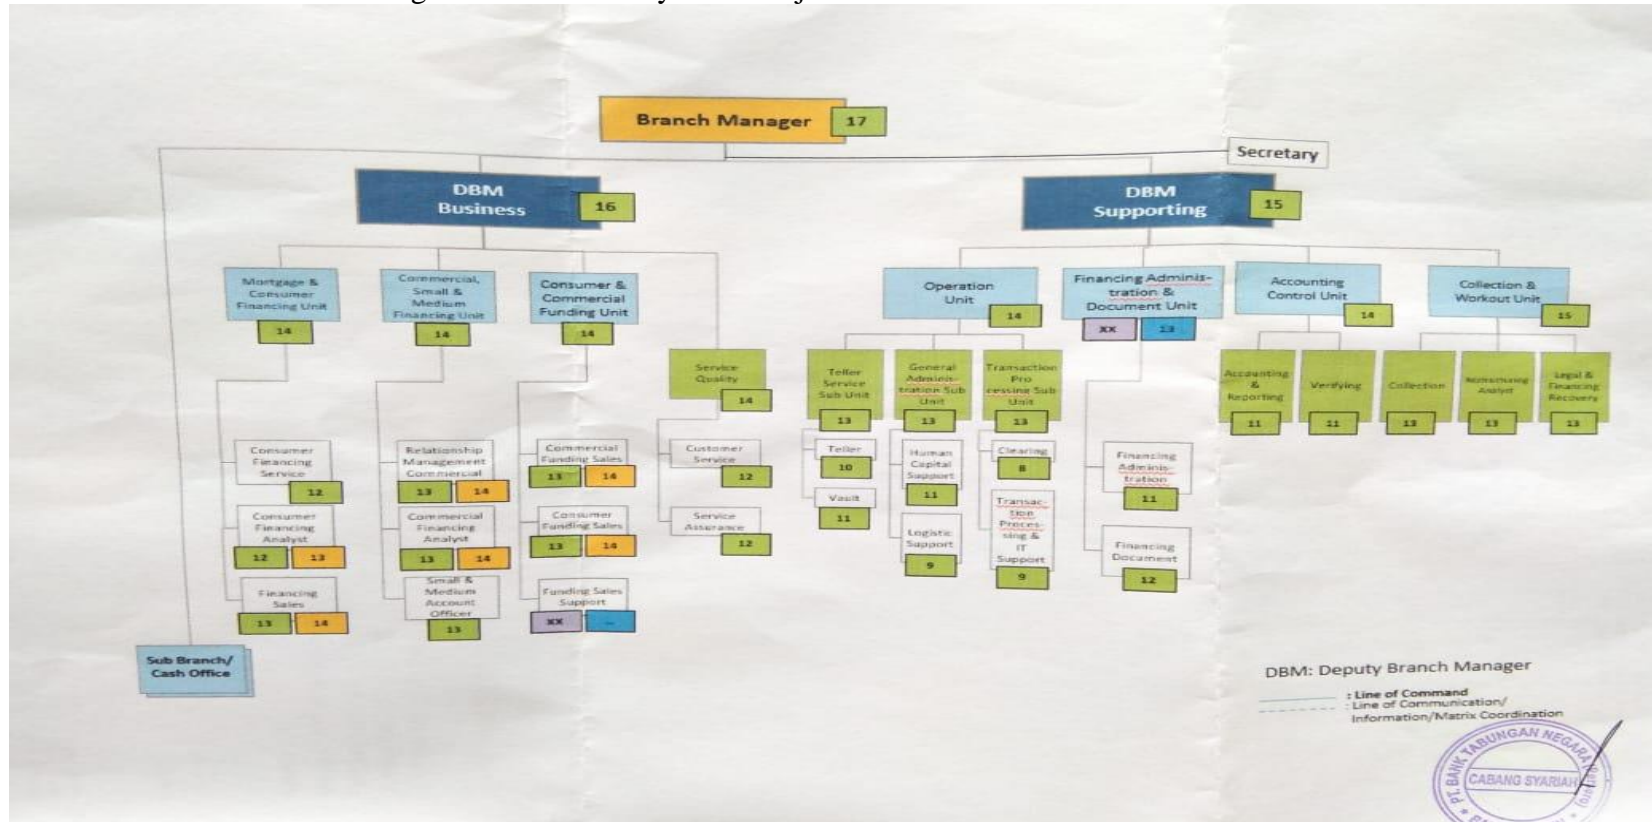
Branch Manager 17

Secretary

DBM Business 16

DBM Supporting 15

Mortgage & Consumer Financing Unit 14

Commercial, Small & Medium Financing Unit 14

Consumer & Commercial Funding Unit 14

Service Quality 14

Consumer Financing Service 12

Consumer Financing Analyst 12 13

Financing Sales 13 14

Relationship Management Commercial 13 14

Commercial Financing Analyst 13 14

Small & Medium Account Officer 13

Commercial Funding Sales 13 14

Consumer Funding Sales 13 14

Funding Sales Support XX –

Customer Service 12

Service Assurance 12

Operation Unit 14

Financing Administration & Document Unit XX 13

Accounting Control Unit 14

Collection & Workout Unit 15

Teller Service Sub Unit 13

General Administration Sub Unit 13

Transaction Processing Sub Unit 13

Teller 10

Vault 11

Human Capital Support 11

Logistic Support 9

Clearing 8

Transaction Processing & IT Support 9

Financing Administration 11

Financing Document 12

Accounting & Reporting 11

Verifying 11

Collection 13

Restructuring Analyst 13

Legal & Financing Recovery 13

Sub Branch/ Cash Office

DBM: Deputy Branch Manager

: Line of Command
: Line of Communication/ Information/Matrix Coordination

PT. BANK TABUNGAN NEGARA CABANG SYARIAH